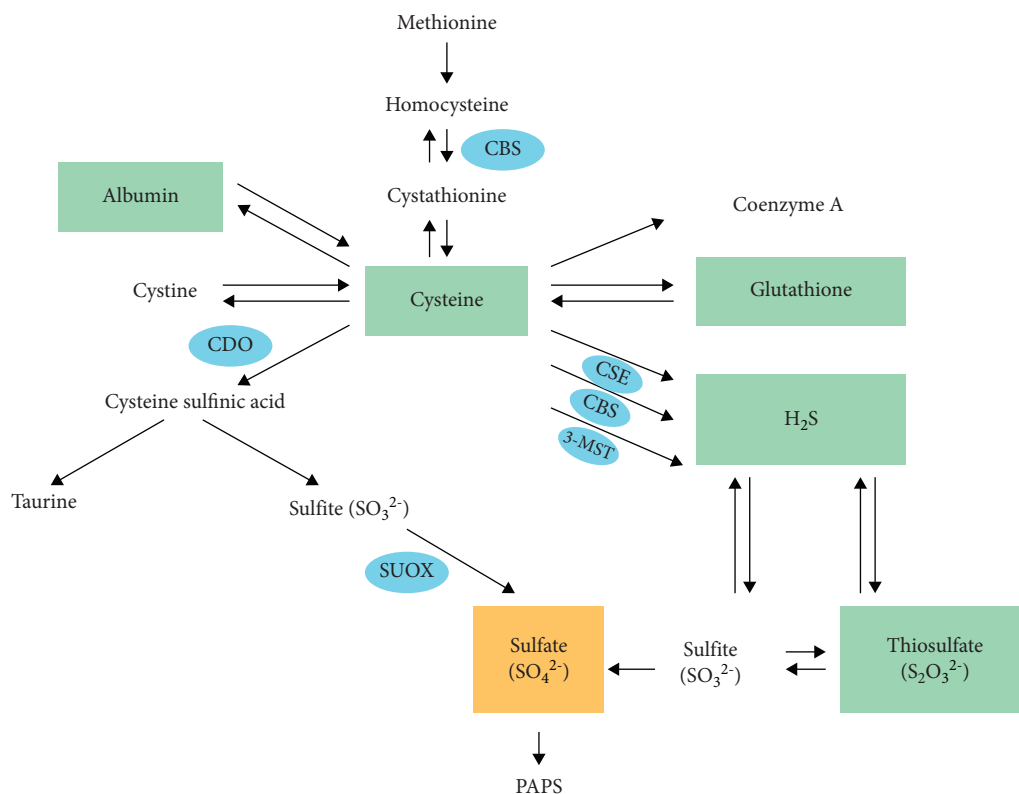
Methionine

Homocysteine

CBS

Cystathionine

Albumin

Coenzyme A

Cystine

Cysteine

Glutathione

CDO

Cysteine sulfinic acid

CSE

CBS

3-MST

$H_2S$

Taurine

Sulfite ($SO_3^{2-}$)

SUOX

Sulfate ($SO_4^{2-}$)

Sulfite ($SO_3^{2-}$)

Thiosulfate ($S_2O_3^{2-}$)

PAPS